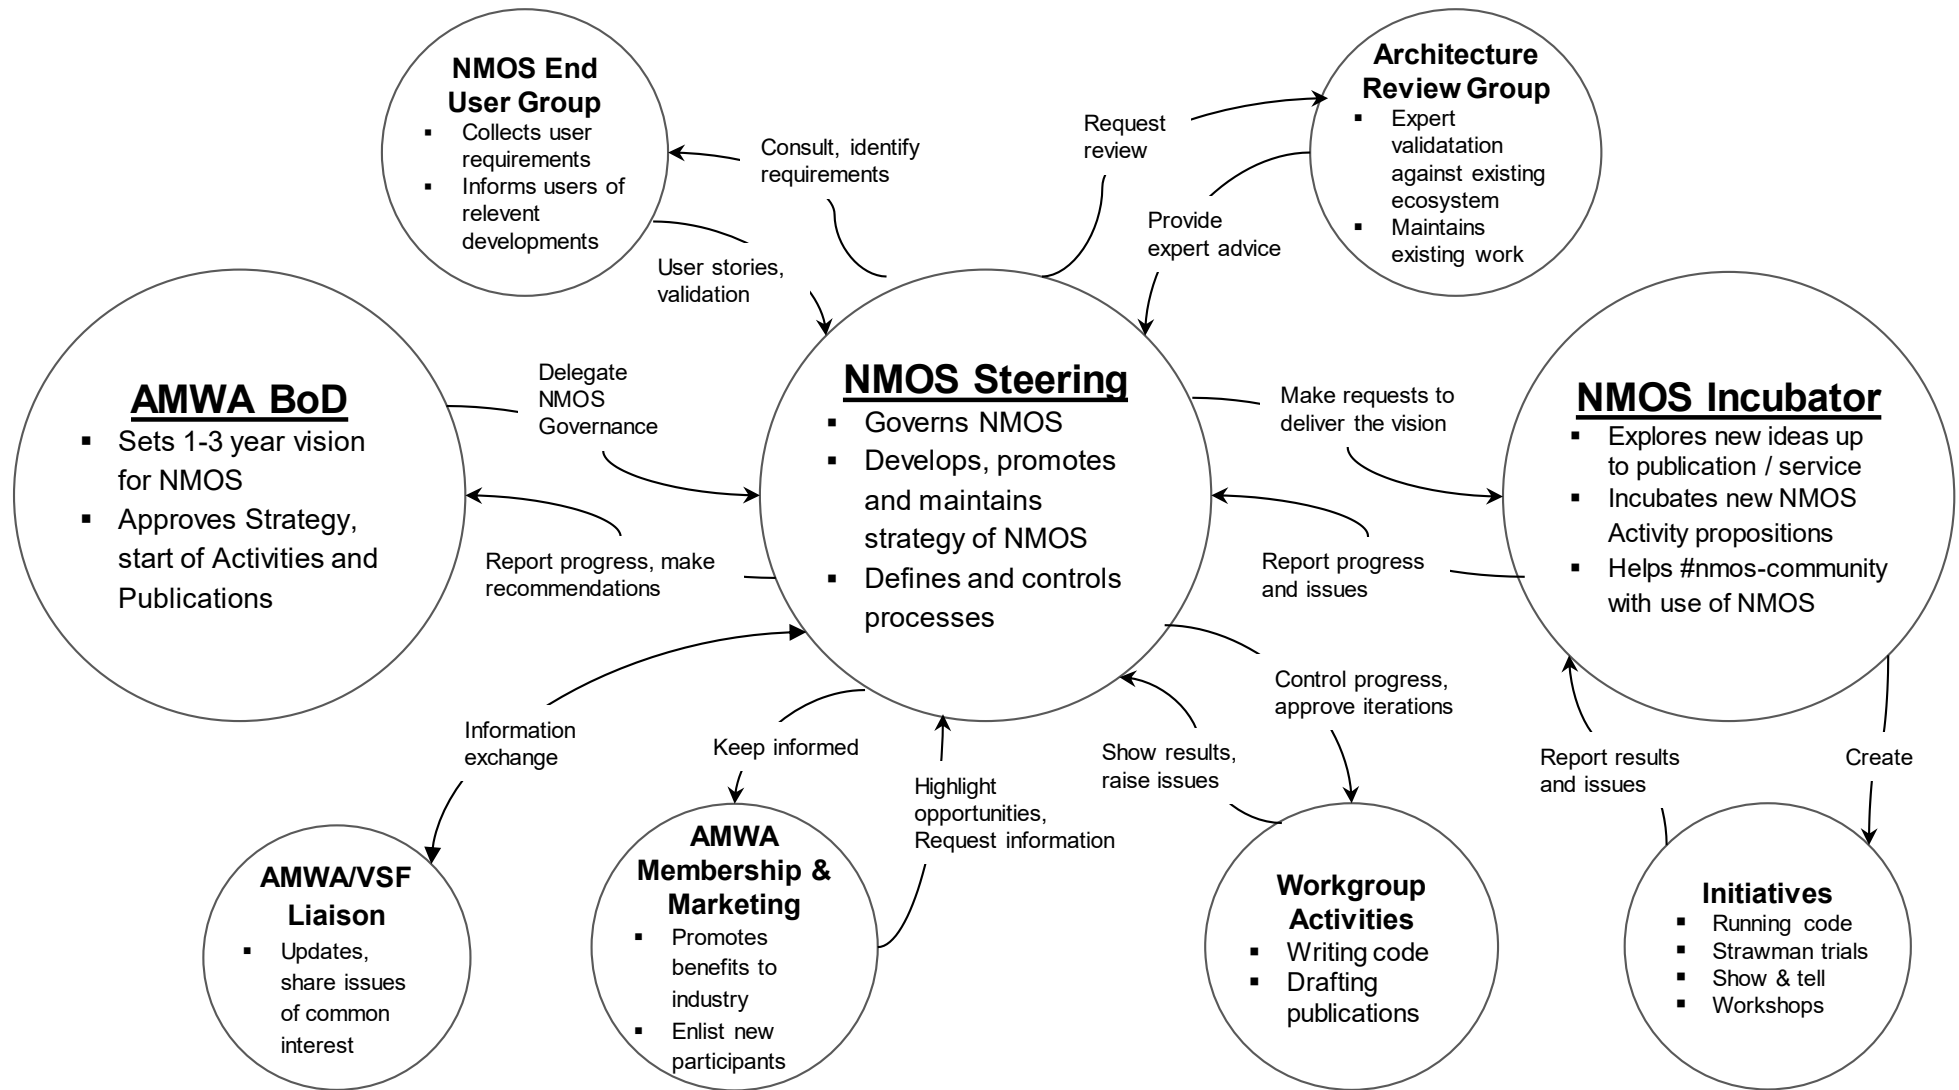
NMOS End User Group
- Collects user requirements
- Informs users of relevent developments

Consult, identify requirements

User stories, validation

Request review

Architecture Review Group
- Expert validatation against existing ecosystem
- Maintains existing work

Provide expert advice

AMWA BoD
- Sets 1-3 year vision for NMOS
- Approves Strategy, start of Activities and Publications

Delegate NMOS Governance

Report progress, make recommendations

NMOS Steering
- Governs NMOS
- Develops, promotes and maintains strategy of NMOS
- Defines and controls processes

Make requests to deliver the vision

Report progress and issues

NMOS Incubator
- Explores new ideas up to publication / service
- Incubates new NMOS Activity propositions
- Helps #nmos-community with use of NMOS

Information exchange

Keep informed

Highlight opportunities, Request information

Show results, raise issues

Control progress, approve iterations

Report results and issues

Create

AMWA/VSF Liaison
- Updates, share issues of common interest

AMWA Membership & Marketing
- Promotes benefits to industry
- Enlist new participants

Workgroup Activities
- Writing code
- Drafting publications

Initiatives
- Running code
- Strawman trials
- Show & tell
- Workshops